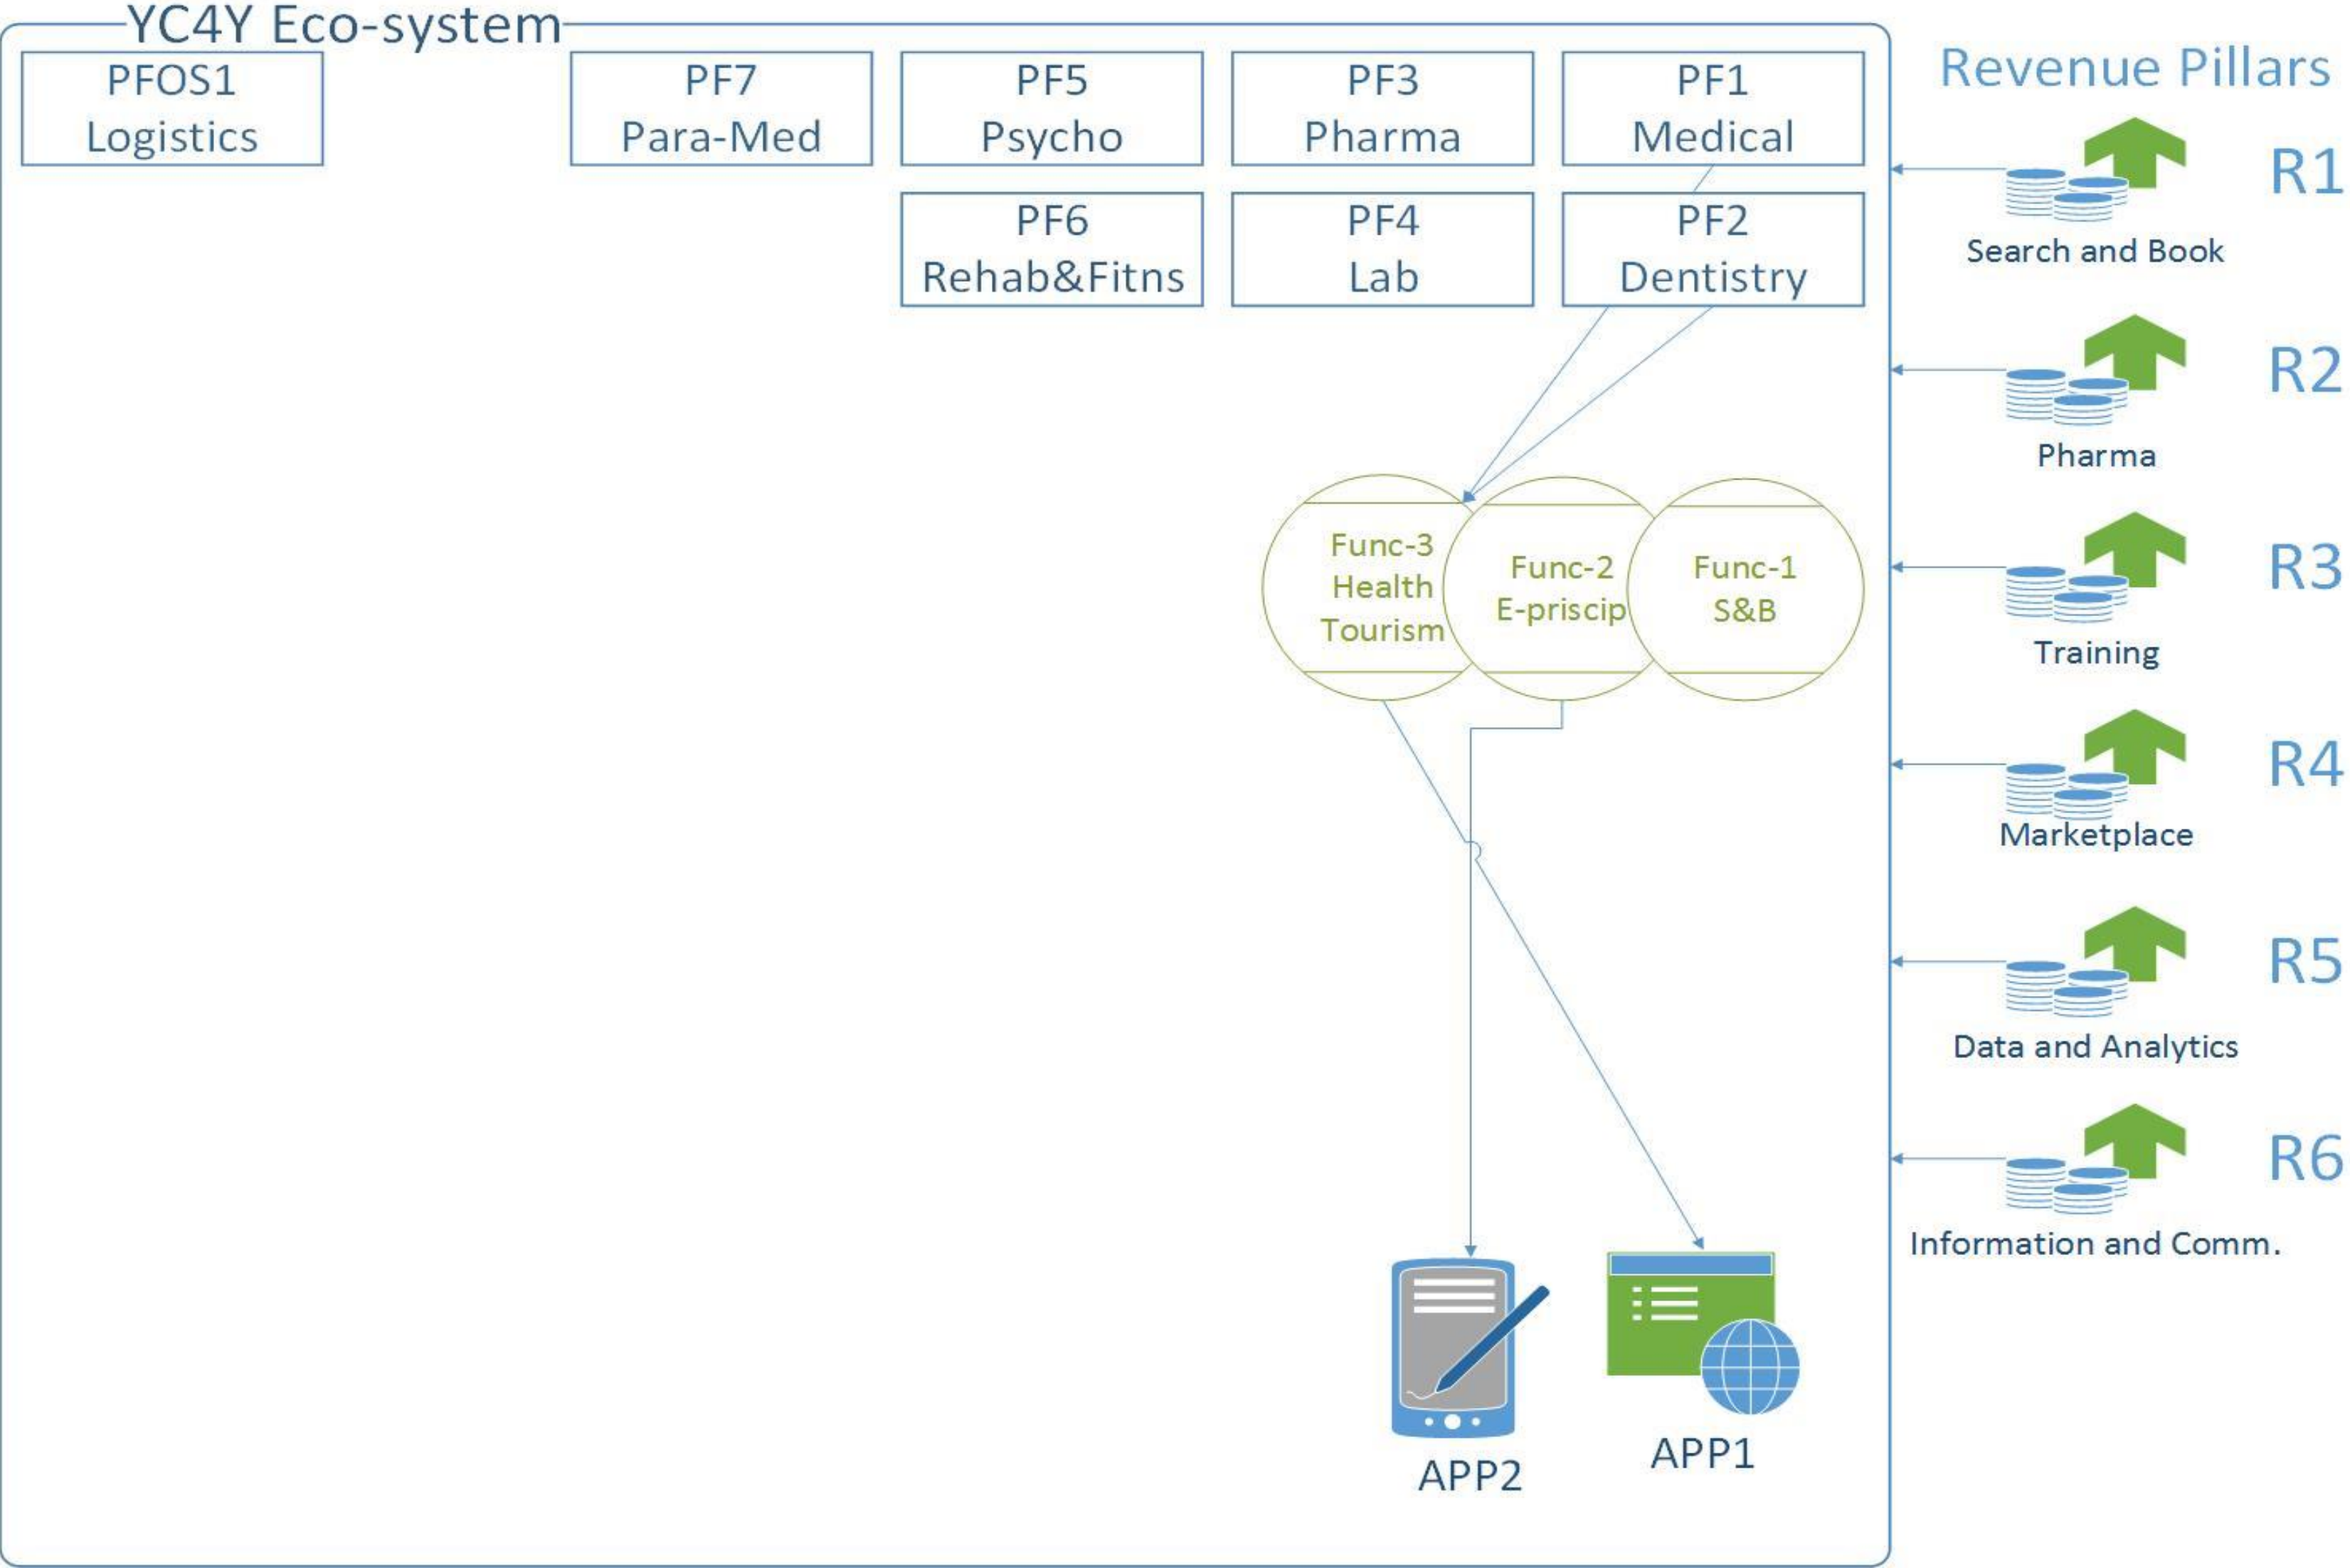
YC4Y Eco-system

PFOS1
Logistics

PF7
Para-Med

PF5
Psycho

PF3
Pharma

PF1
Medical

PF6
Rehab&Fitns

PF4
Lab

PF2
Dentistry

Func-3
Health
Tourism

Func-2
E-priscip

Func-1
S&B

APP2

APP1

Revenue Pillars

R1
Search and Book

R2
Pharma

R3
Training

R4
Marketplace

R5
Data and Analytics

R6
Information and Comm.